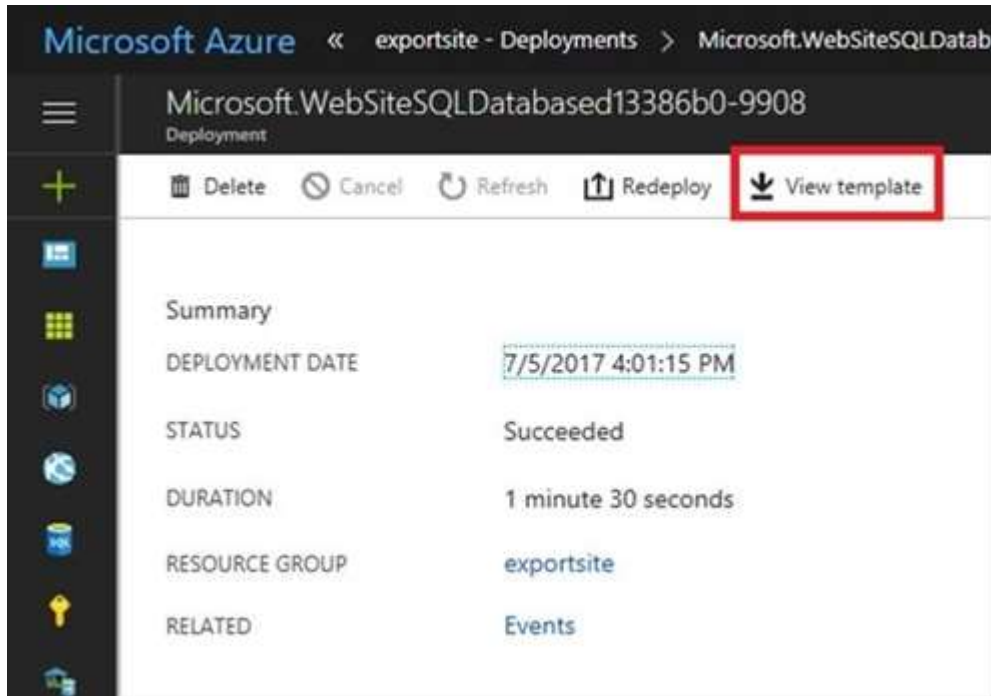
Microsoft Azure « exportsite - Deployments > Microsoft.WebSiteSQLDatab

Microsoft.WebSiteSQLDatabased13386b0-9908
Deployment

Delete Cancel Refresh Redeploy View template

Summary

| | |
|---|---|
| DEPLOYMENT DATE | 7/5/2017 4:01:15 PM |
| STATUS | Succeeded |
| DURATION | 1 minute 30 seconds |
| RESOURCE GROUP | exportsite |
| RELATED | Events |